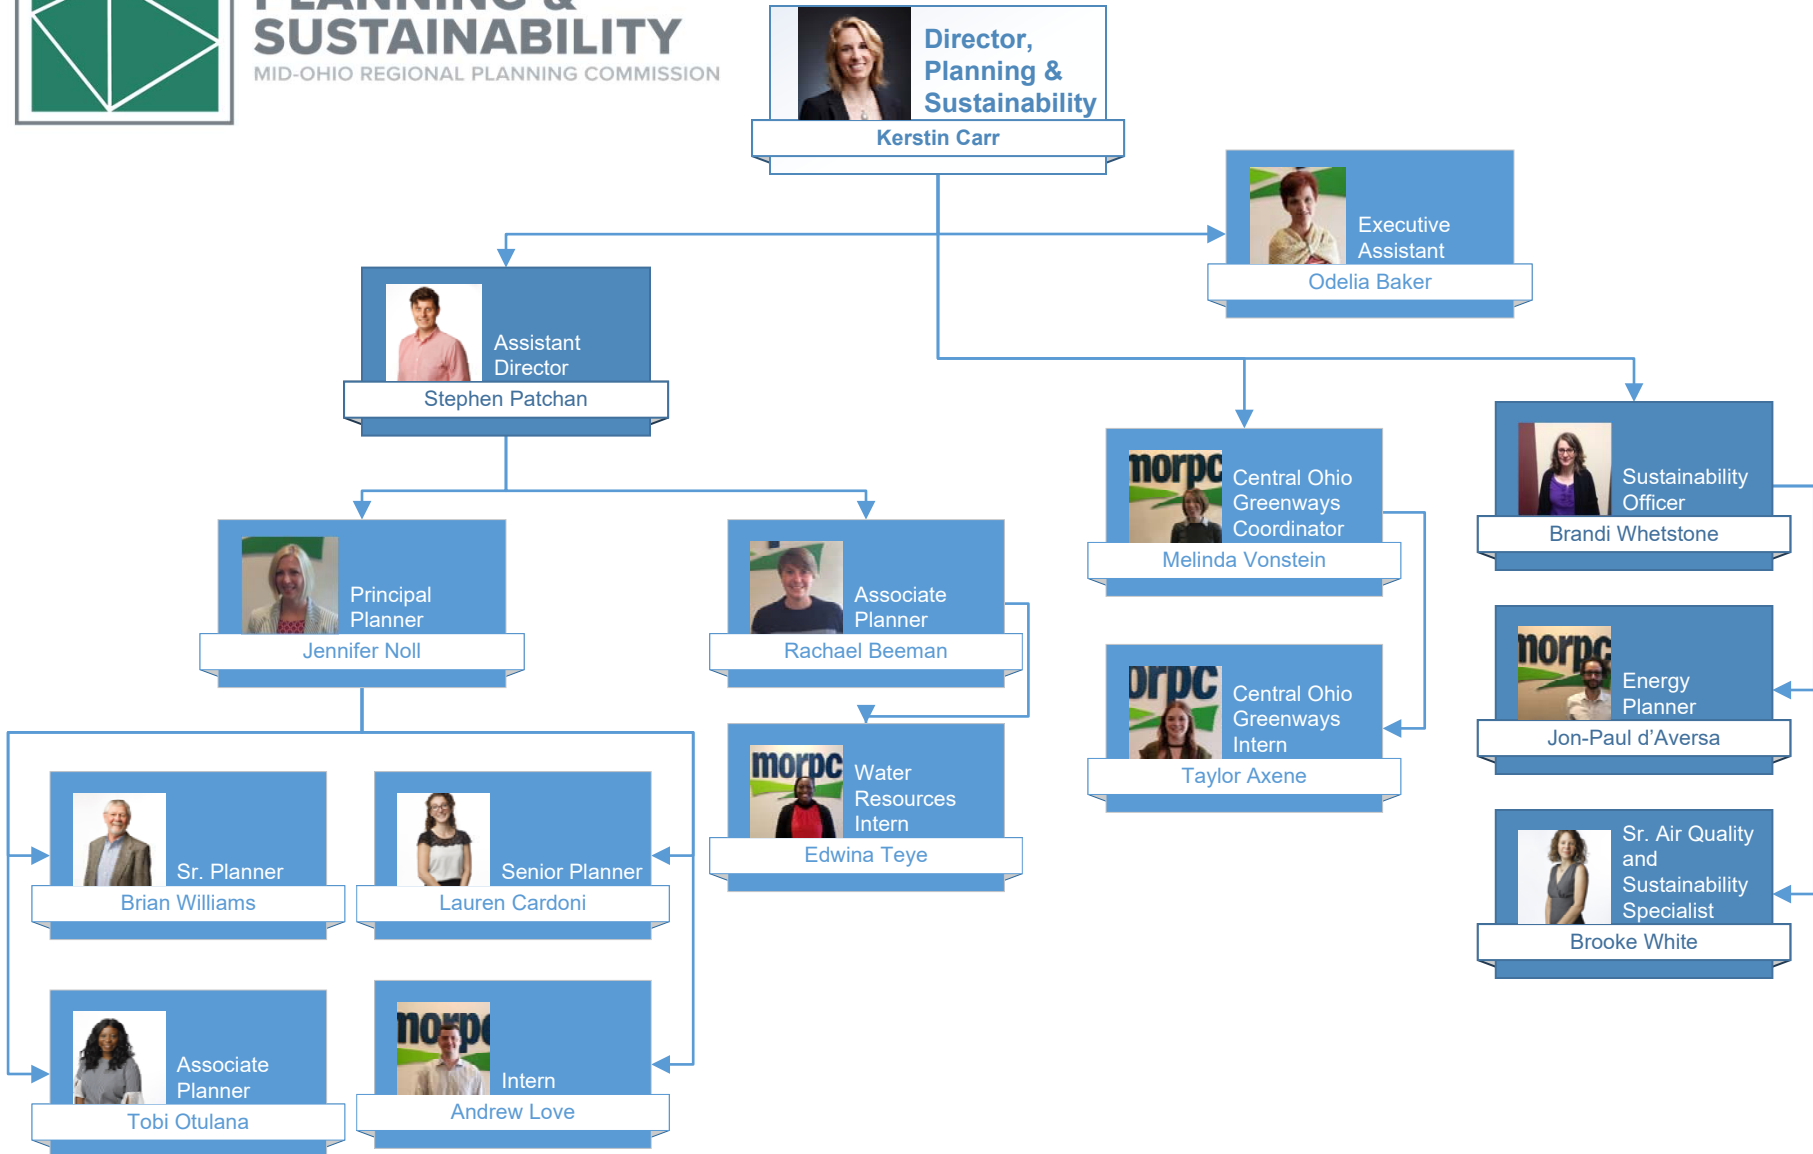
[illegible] SUSTAINABILITY
MID-OHIO REGIONAL PLANNING COMMISSION

Director, Planning & Sustainability
Kerstin Carr

Executive Assistant
Odelia Baker

Assistant Director
Stephen Patchan

Central Ohio Greenways Coordinator
Melinda Vonstein

Sustainability Officer
Brandi Whetstone

Principal Planner
Jennifer Noll

Associate Planner
Rachael Beeman

Central Ohio Greenways Intern
Taylor Axene

Energy Planner
Jon-Paul d'Aversa

Water Resources Intern
Edwina Teye

Sr. Planner
Brian Williams

Senior Planner
Lauren Cardoni

Sr. Air Quality and Sustainability Specialist
Brooke White

Associate Planner
Tobi Otulana

Intern
Andrew Love